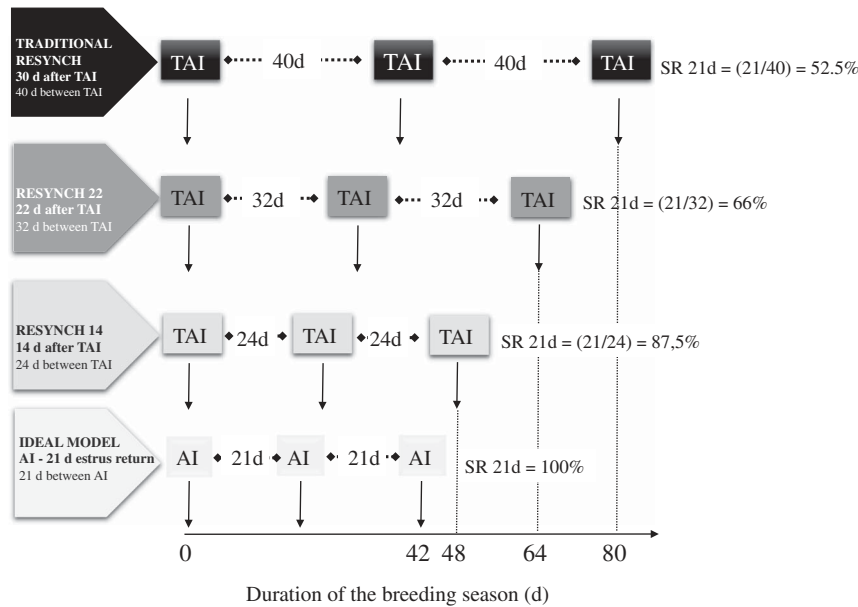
TRADITIONAL RESYNCH
30 d after TAI
40 d between TAI

TAI 40d TAI 40d TAI SR 21d = (21/40) = 52.5%

RESYNCH 22
22 d after TAI
32 d between TAI

TAI 32d TAI 32d TAI SR 21d = (21/32) = 66%

RESYNCH 14
14 d after TAI
24 d between TAI

TAI 24d TAI 24d TAI SR 21d = (21/24) = 87,5%

IDEAL MODEL
AI - 21 d estrus return
21 d between AI

AI 21d AI 21d AI SR 21d = 100%

0 42 48 64 80

Duration of the breeding season (d)